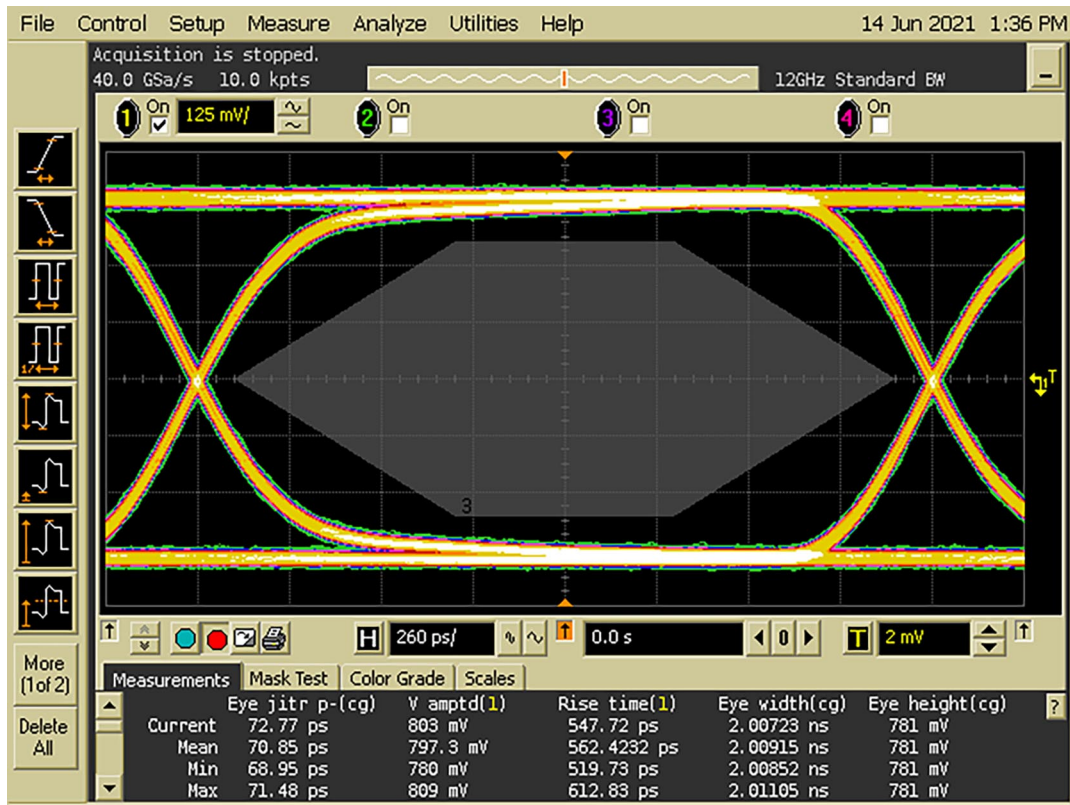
File Control Setup Measure Analyze Utilities Help 14 Jun 2021 1:36 PM

Acquisition is stopped.
40.0 GSa/s 10.0 kpts
12GHz Standard BW

1 On 125 mV/
2 On
3 On
4 On

3

T

More (1of 2)

Delete All

H 260 ps/ 0.0 s 0 T 2 mV

Measurements Mask Test Color Grade Scales

| | Eye jitr p-(cg) | V amptd(1) | Rise time(1) | Eye width(cg) | Eye height(cg) |
|---|---|---|---|---|---|
| Current | 72.77 ps | 803 mV | 547.72 ps | 2.00723 ns | 781 mV |
| Mean | 70.85 ps | 797.3 mV | 562.4232 ps | 2.00915 ns | 781 mV |
| Min | 68.95 ps | 780 mV | 519.73 ps | 2.00852 ns | 781 mV |
| Max | 71.48 ps | 809 mV | 612.83 ps | 2.01105 ns | 781 mV |

?